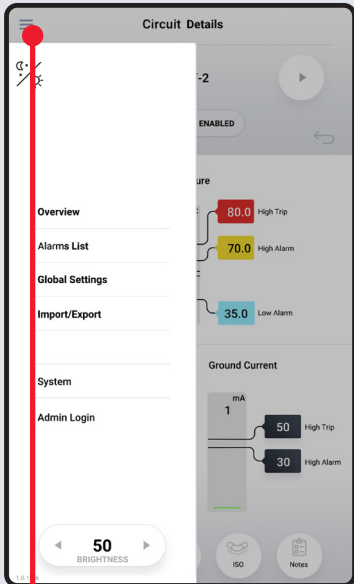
Circuit Details

-2

ENABLED

ure

80.0 High Trip

70.0 High Alarm

35.0 Low Alarm

Ground Current

mA
1

50 High Trip

30 High Alarm

ISO

Notes

Overview

Alarms List

Global Settings

Import/Export

System

Admin Login

50
BRIGHTNESS

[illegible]